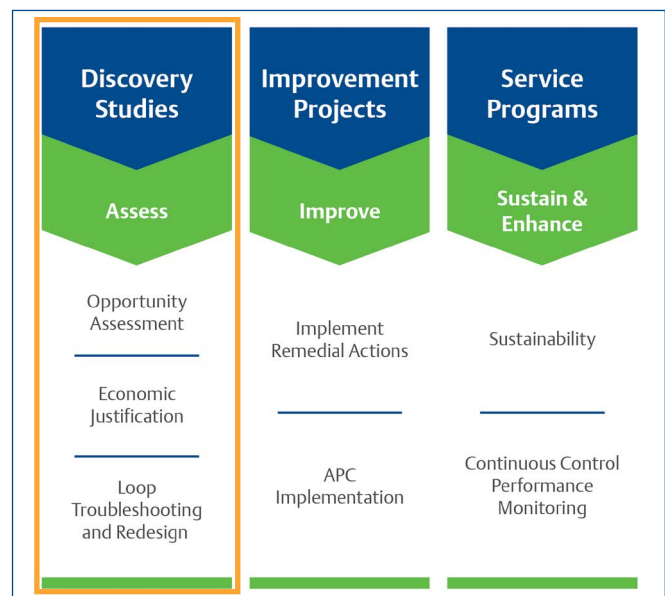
Discovery Studies

Assess

Opportunity Assessment

Economic Justification

Loop Troubleshooting and Redesign

Improvement Projects

Improve

Implement Remedial Actions

APC Implementation

Service Programs

Sustain & Enhance

Sustainability

Continuous Control Performance Monitoring